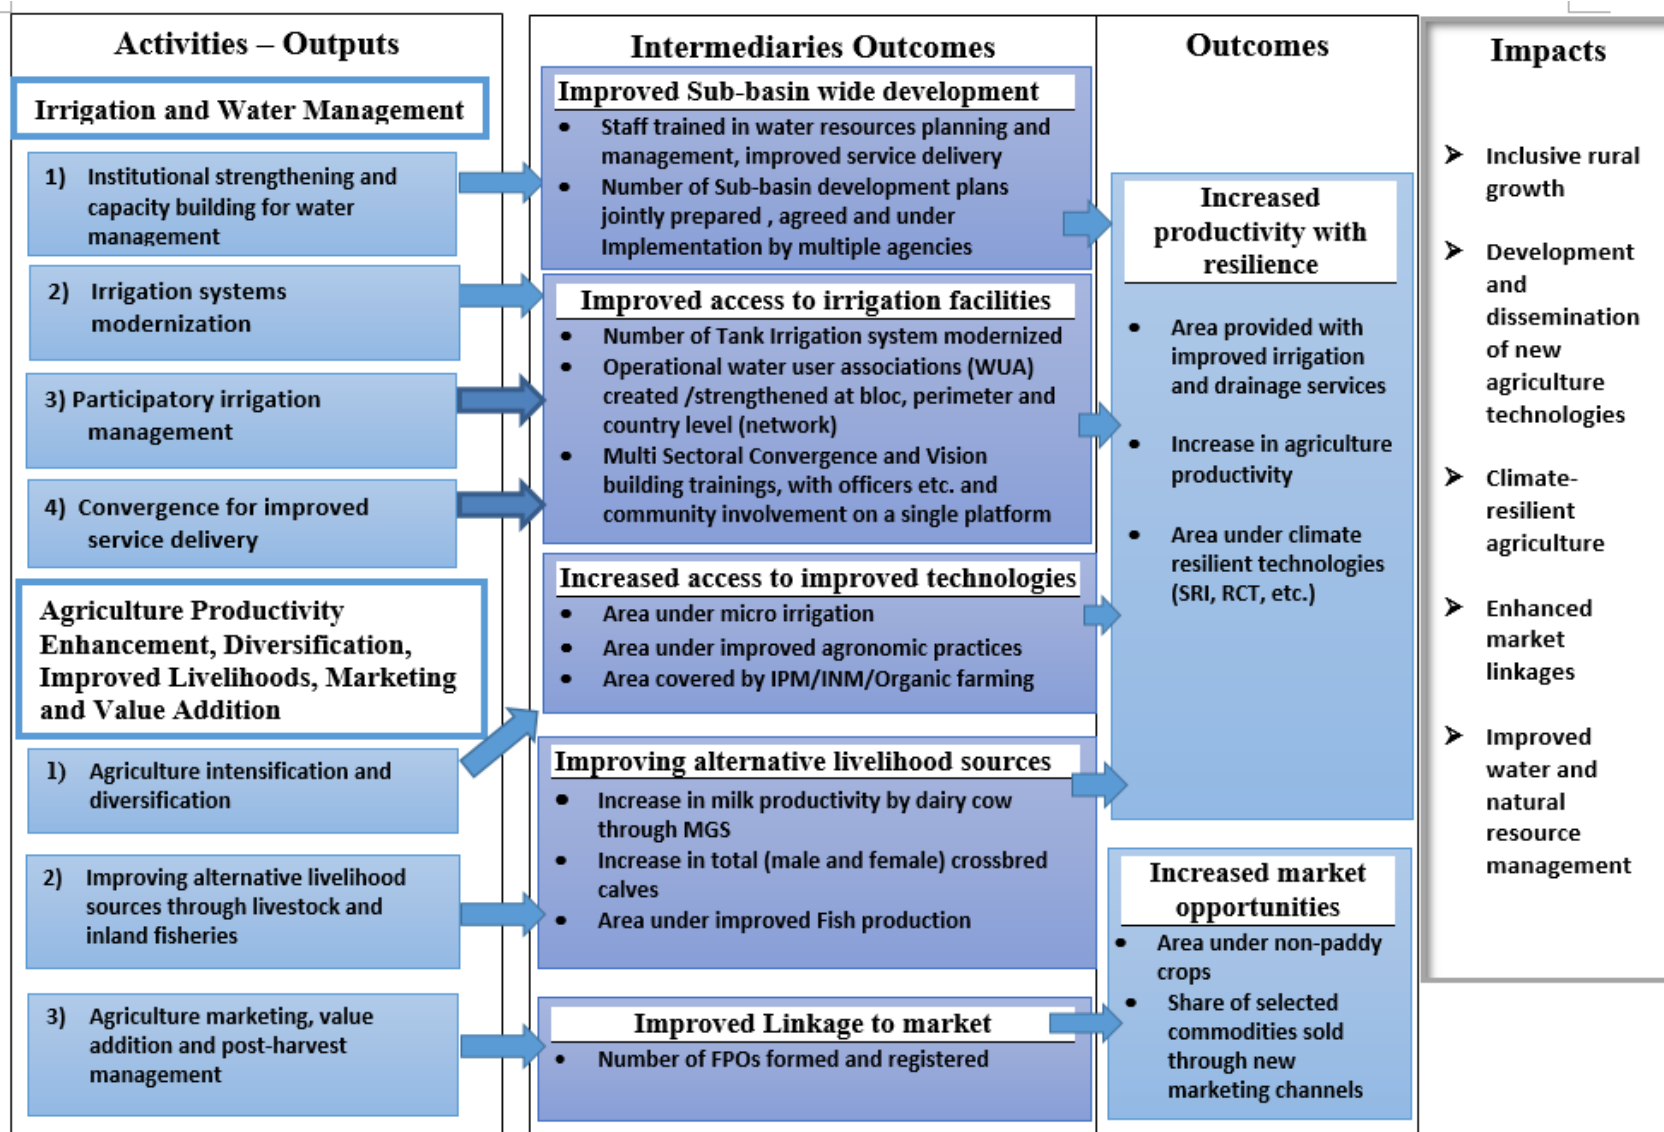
Activities – Outputs

Irrigation and Water Management

1) Institutional strengthening and capacity building for water management

2) Irrigation systems modernization

3) Participatory irrigation management

4) Convergence for improved service delivery

Agriculture Productivity Enhancement, Diversification, Improved Livelihoods, Marketing and Value Addition

1) Agriculture intensification and diversification

2) Improving alternative livelihood sources through livestock and inland fisheries

3) Agriculture marketing, value addition and post-harvest management

Intermediaries Outcomes

Improved Sub-basin wide development
- Staff trained in water resources planning and management, improved service delivery
- Number of Sub-basin development plans jointly prepared , agreed and under Implementation by multiple agencies

Improved access to irrigation facilities
- Number of Tank Irrigation system modernized
- Operational water user associations (WUA) created /strengthened at bloc, perimeter and country level (network)
- Multi Sectoral Convergence and Vision building trainings, with officers etc. and community involvement on a single platform

Increased access to improved technologies
- Area under micro irrigation
- Area under improved agronomic practices
- Area covered by IPM/INM/Organic farming

Improving alternative livelihood sources
- Increase in milk productivity by dairy cow through MGS
- Increase in total (male and female) crossbred calves
- Area under improved Fish production

Improved Linkage to market
- Number of FPOs formed and registered

Outcomes

Increased productivity with resilience
- Area provided with improved irrigation and drainage services
- Increase in agriculture productivity
- Area under climate resilient technologies (SRI, RCT, etc.)

Increased market opportunities
- Area under non-paddy crops
- Share of selected commodities sold through new marketing channels

Impacts

➤ Inclusive rural growth
➤ Development and dissemination of new agriculture technologies
➤ Climate-resilient agriculture
➤ Enhanced market linkages
➤ Improved water and natural resource management